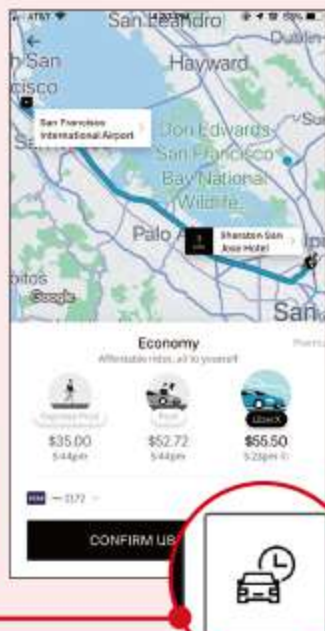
AT&T
San Leandro
Dublin
San
cisco
Hayward
San Francisco International Airport
Don Edwards San Francisco Bay National Wildlife
Su
Palo A
Sheraton San Jose Hotel
itos
Google
San
Economy
Affordable rides, all to yourself
Express Pool
Pool
UberX
$35.00
5:44pm
$52.72
5:44pm
$55.50
5:28pm
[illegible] 1372
CONFIRM U